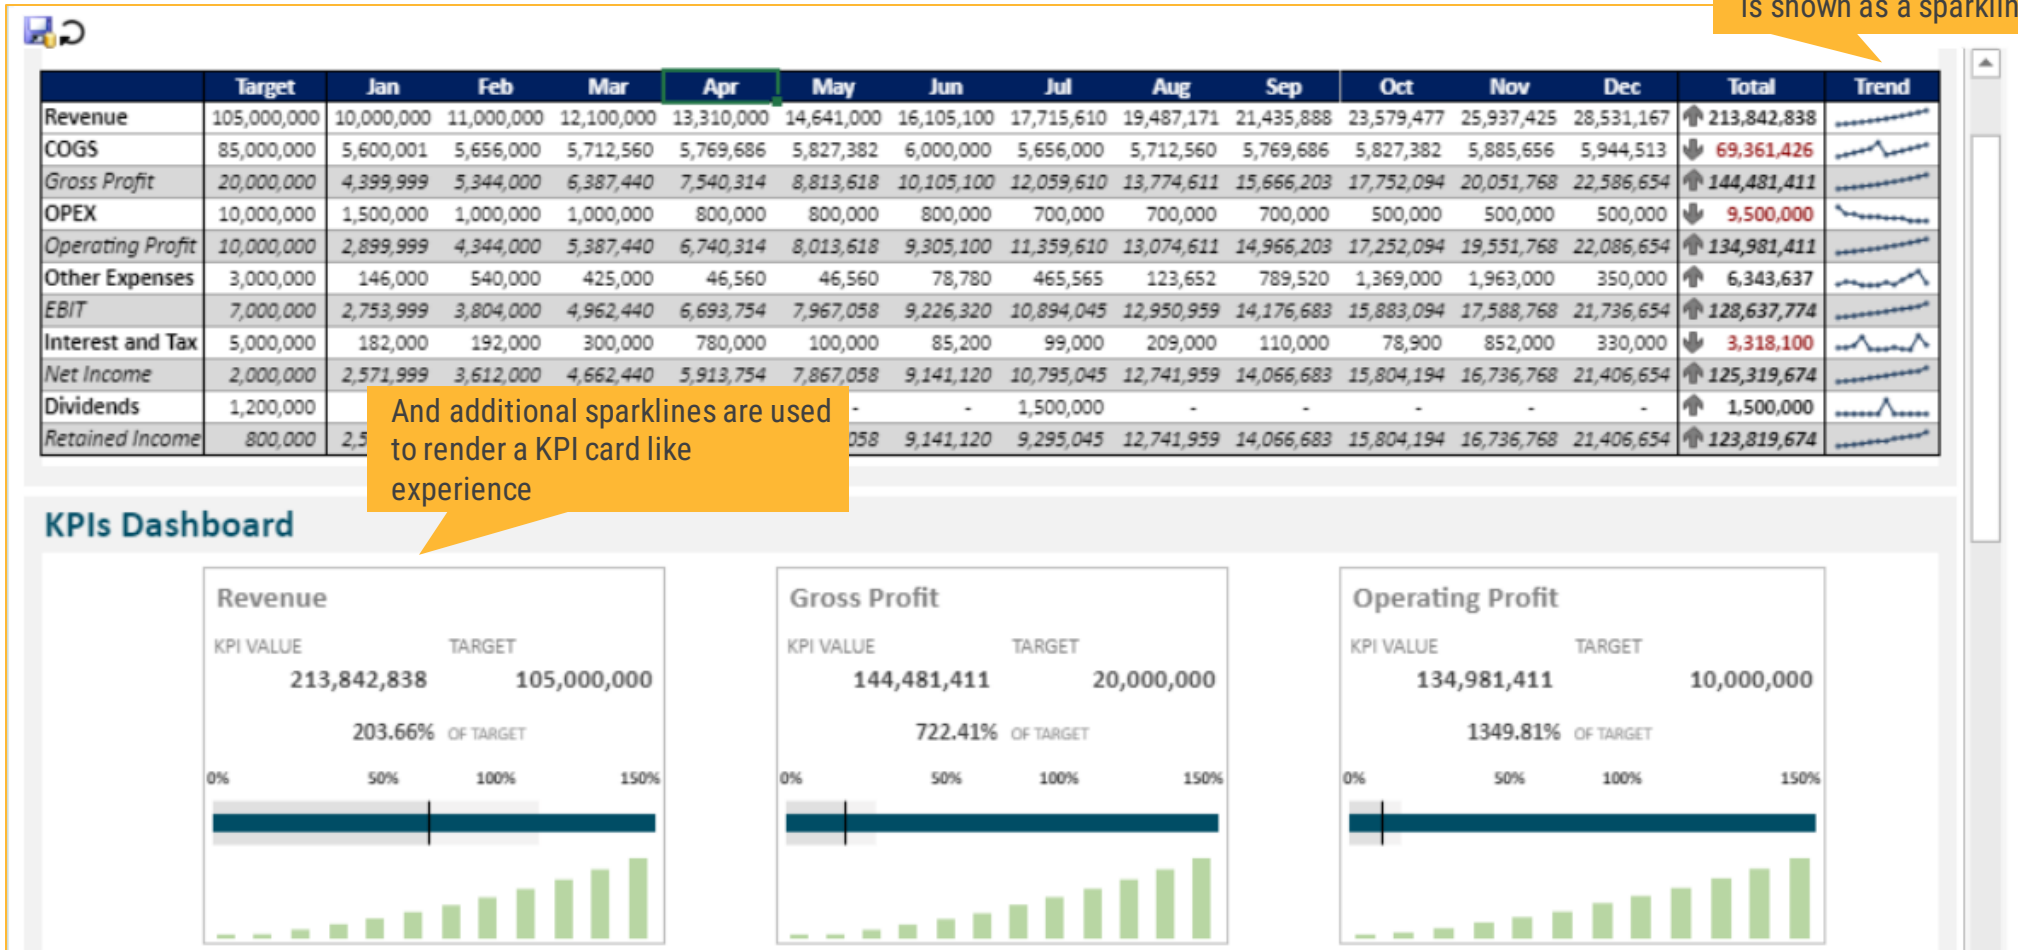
is shown as a sparklin

| | Target | Jan | Feb | Mar | Apr | May | Jun | Jul | Aug | Sep | Oct | Nov | Dec | Total | Trend |
|---|---|---|---|---|---|---|---|---|---|---|---|---|---|---|---|
| Revenue | 105,000,000 | 10,000,000 | 11,000,000 | 12,100,000 | 13,310,000 | 14,641,000 | 16,105,100 | 17,715,610 | 19,487,171 | 21,435,888 | 23,579,477 | 25,937,425 | 28,531,167 | 213,842,838 | |
| COGS | 85,000,000 | 5,600,001 | 5,656,000 | 5,712,560 | 5,769,686 | 5,827,382 | 6,000,000 | 5,656,000 | 5,712,560 | 5,769,686 | 5,827,382 | 5,885,656 | 5,944,513 | 69,361,426 | |
| Gross Profit | 20,000,000 | 4,399,999 | 5,344,000 | 6,387,440 | 7,540,314 | 8,813,618 | 10,105,100 | 12,059,610 | 13,774,611 | 15,666,203 | 17,752,094 | 20,051,768 | 22,586,654 | 144,481,411 | |
| OPEX | 10,000,000 | 1,500,000 | 1,000,000 | 1,000,000 | 800,000 | 800,000 | 800,000 | 700,000 | 700,000 | 700,000 | 500,000 | 500,000 | 500,000 | 9,500,000 | |
| Operating Profit | 10,000,000 | 2,899,999 | 4,344,000 | 5,387,440 | 6,740,314 | 8,013,618 | 9,305,100 | 11,359,610 | 13,074,611 | 14,966,203 | 17,252,094 | 19,551,768 | 22,086,654 | 134,981,411 | |
| Other Expenses | 3,000,000 | 146,000 | 540,000 | 425,000 | 46,560 | 46,560 | 78,780 | 465,565 | 123,652 | 789,520 | 1,369,000 | 1,963,000 | 350,000 | 6,343,637 | |
| EBIT | 7,000,000 | 2,753,999 | 3,804,000 | 4,962,440 | 6,693,754 | 7,967,058 | 9,226,320 | 10,894,045 | 12,950,959 | 14,176,683 | 15,883,094 | 17,588,768 | 21,736,654 | 128,637,774 | |
| Interest and Tax | 5,000,000 | 182,000 | 192,000 | 300,000 | 780,000 | 100,000 | 85,200 | 99,000 | 209,000 | 110,000 | 78,900 | 852,000 | 330,000 | 3,318,100 | |
| Net Income | 2,000,000 | 2,571,999 | 3,612,000 | 4,662,440 | 5,913,754 | 7,867,058 | 9,141,120 | 10,795,045 | 12,741,959 | 14,066,683 | 15,804,194 | 16,736,768 | 21,406,654 | 125,319,674 | |
| Dividends | 1,200,000 | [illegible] | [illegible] | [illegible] | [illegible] | - | - | 1,500,000 | - | - | - | - | - | 1,500,000 | |
| Retained Income | 800,000 | 2,5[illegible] | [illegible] | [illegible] | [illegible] | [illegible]058 | 9,141,120 | 9,295,045 | 12,741,959 | 14,066,683 | 15,804,194 | 16,736,768 | 21,406,654 | 123,819,674 | |

And additional sparklines are used to render a KPI card like experience

KPIs Dashboard

Revenue
KPI VALUE TARGET
213,842,838 105,000,000
203.66% OF TARGET
0% 50% 100% 150%

Gross Profit
KPI VALUE TARGET
144,481,411 20,000,000
722.41% OF TARGET
0% 50% 100% 150%

Operating Profit
KPI VALUE TARGET
134,981,411 10,000,000
1349.81% OF TARGET
0% 50% 100% 150%